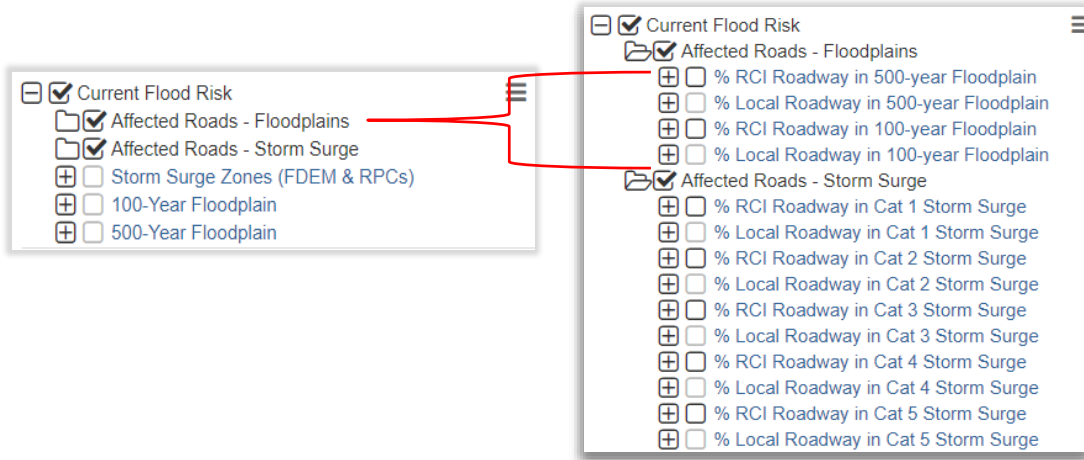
Current Flood Risk
Affected Roads - Floodplains
Affected Roads - Storm Surge
Storm Surge Zones (FDEM & RPCs)
100-Year Floodplain
500-Year Floodplain

Current Flood Risk
Affected Roads - Floodplains
% RCI Roadway in 500-year Floodplain
% Local Roadway in 500-year Floodplain
% RCI Roadway in 100-year Floodplain
% Local Roadway in 100-year Floodplain
Affected Roads - Storm Surge
% RCI Roadway in Cat 1 Storm Surge
% Local Roadway in Cat 1 Storm Surge
% RCI Roadway in Cat 2 Storm Surge
% Local Roadway in Cat 2 Storm Surge
% RCI Roadway in Cat 3 Storm Surge
% Local Roadway in Cat 3 Storm Surge
% RCI Roadway in Cat 4 Storm Surge
% Local Roadway in Cat 4 Storm Surge
% RCI Roadway in Cat 5 Storm Surge
% Local Roadway in Cat 5 Storm Surge